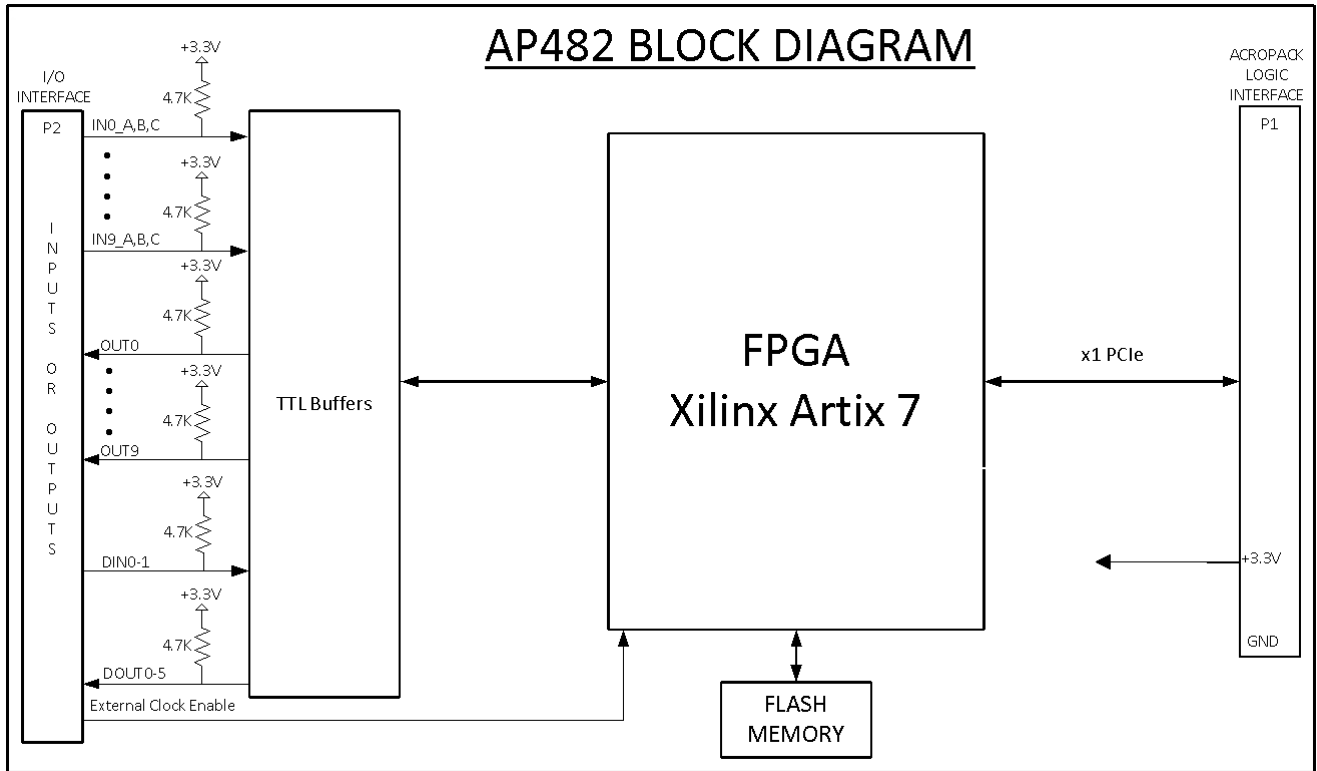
AP482 BLOCK DIAGRAM

I/O INTERFACE

P2

INPUTS OR OUTPUTS

+3.3V
4.7K
IN0_A,B,C

+3.3V
4.7K
IN9_A,B,C

+3.3V
4.7K
OUT0

+3.3V
4.7K
OUT9

+3.3V
4.7K
DIN0-1

+3.3V
4.7K
DOUT0-5

External Clock Enable

TTL Buffers

FPGA
Xilinx Artix 7

FLASH MEMORY

x1 PCIe

ACROPACK LOGIC INTERFACE

P1

+3.3V

GND